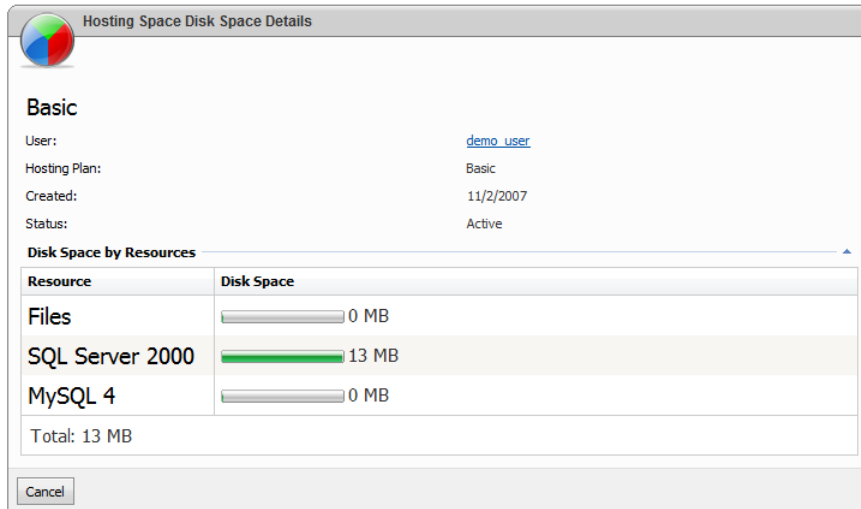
Hosting Space Disk Space Details

Basic

User: demo_user

Hosting Plan: Basic

Created: 11/2/2007

Status: Active

Disk Space by Resources

| Resource | Disk Space |
|---|---|
| Files | 0 MB |
| SQL Server 2000 | 13 MB |
| MySQL 4 | 0 MB |

Total: 13 MB

Cancel